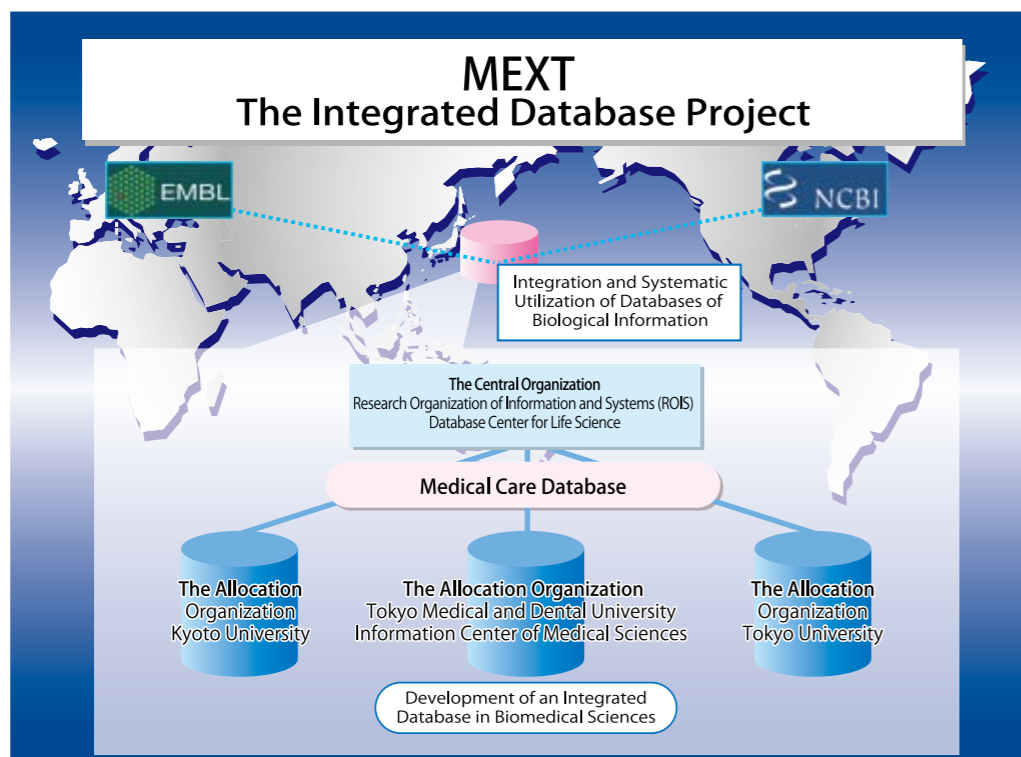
MEXT
The Integrated Database Project

EMBL

NCBI

Integration and Systematic Utilization of Databases of Biological Information

The Central Organization
Research Organization of Information and Systems (ROIS)
Database Center for Life Science

Medical Care Database

The Allocation Organization
Kyoto University

The Allocation Organization
Tokyo Medical and Dental University
Information Center of Medical Sciences

The Allocation Organization
Tokyo University

Development of an Integrated Database in Biomedical Sciences